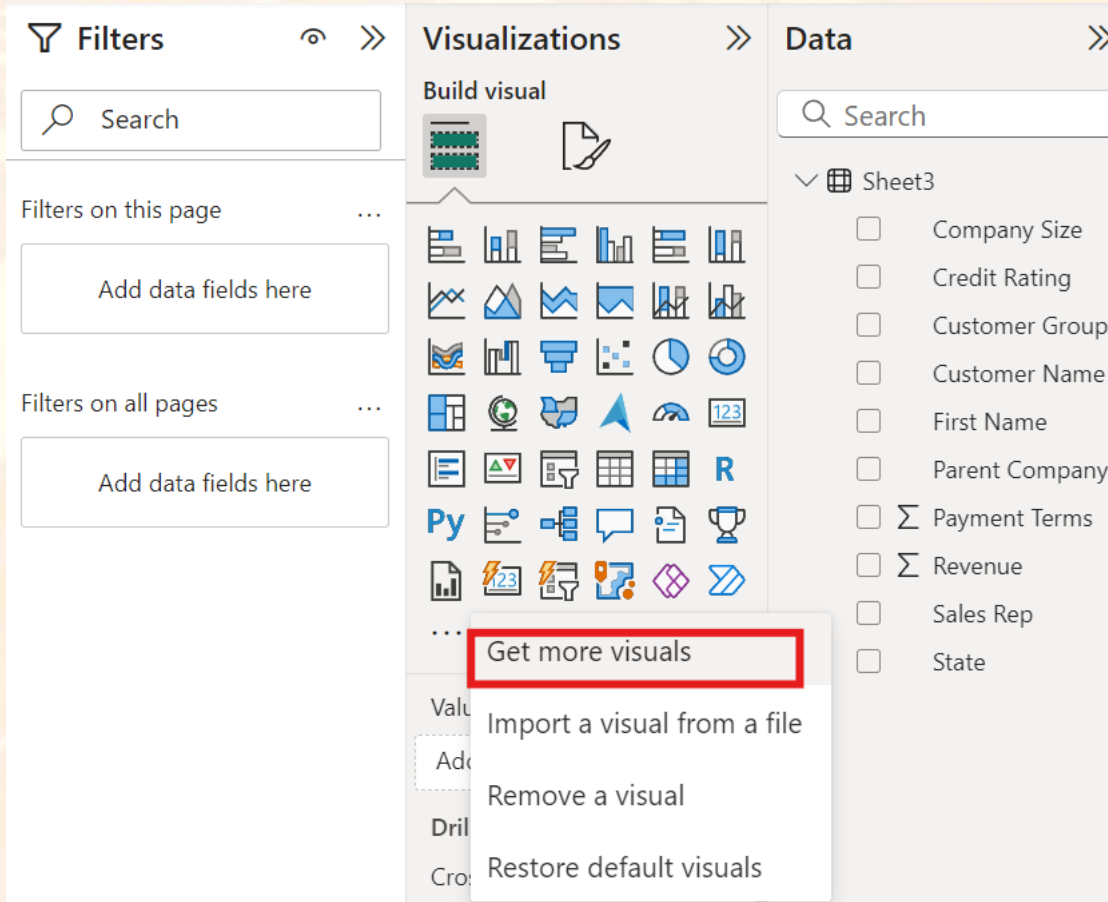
Filters

Search

Filters on this page ...

Add data fields here

Filters on all pages ...

Add data fields here

Visualizations

Build visual

R

Py

123

123

...

Valu

Add

Dril

Cros

Get more visuals

Import a visual from a file

Remove a visual

Restore default visuals

Data

Search

Sheet3

Company Size

Credit Rating

Customer Group

Customer Name

First Name

Parent Company

$\Sigma$ Payment Terms

$\Sigma$ Revenue

Sales Rep

State